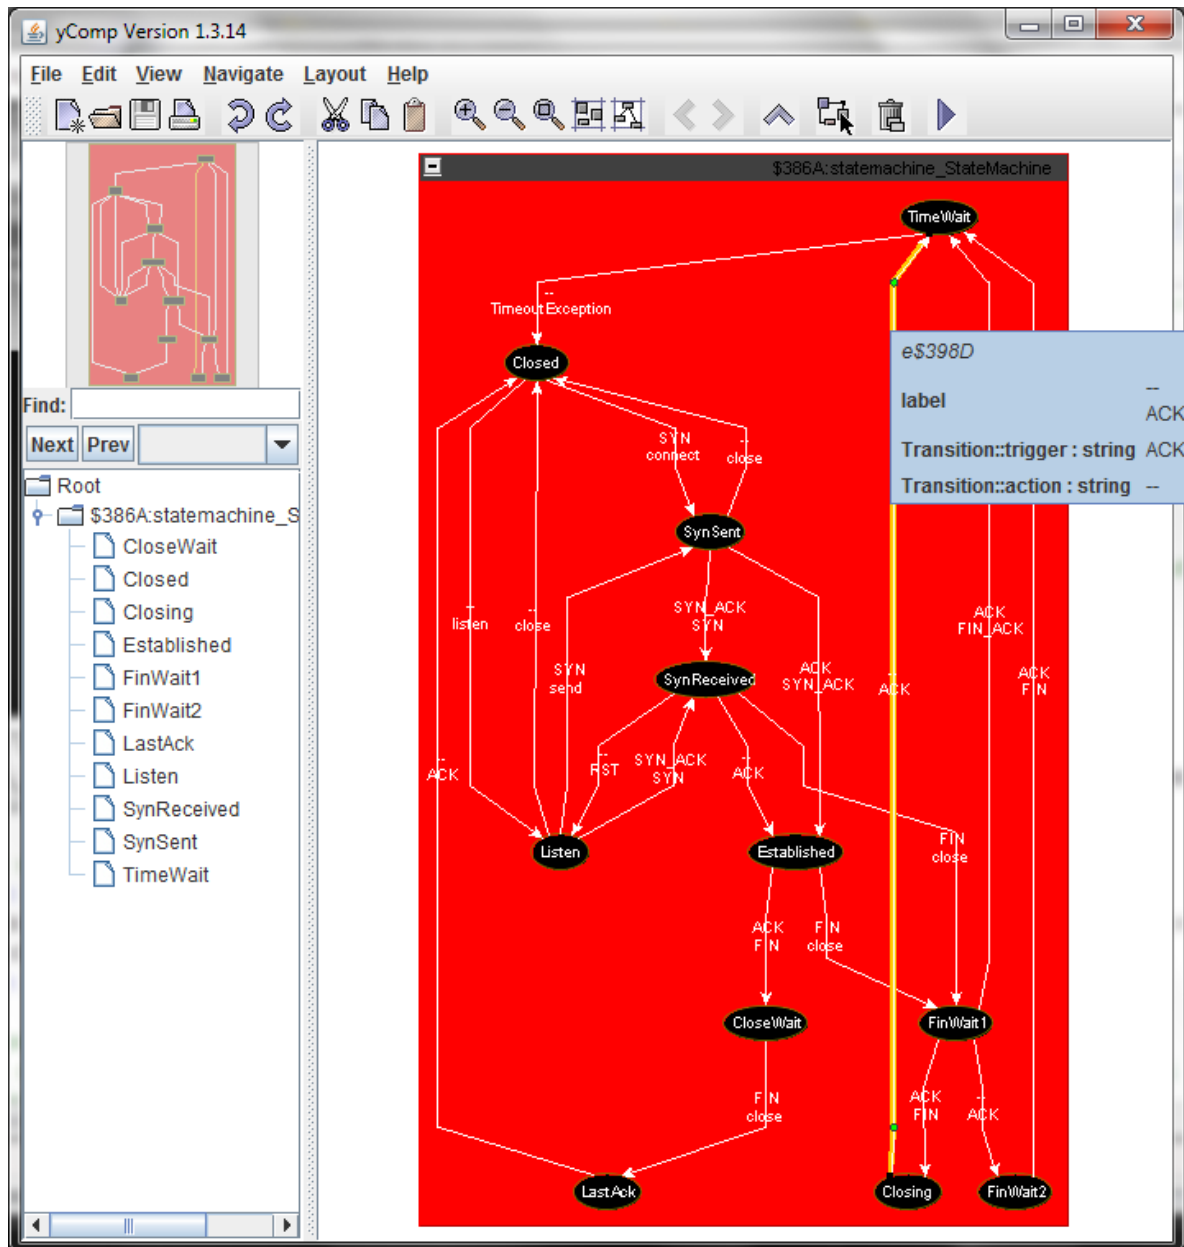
yComp Version 1.3.14

File Edit View Navigate Layout Help

Find:

Next Prev

Root
$386A:statemachine_S
CloseWait
Closed
Closing
Established
FinWait1
FinWait2
LastAck
Listen
SynReceived
SynSent
TimeWait

$386A:statemachine_StateMachine

TimeWait
--
TimeoutException
Closed
SYN connect
-- close
SynSent
-- listen
-- close
SYN_ACK SYN
SYN send
SynReceived
ACK SYN_ACK
ACK
ACK FIN_ACK
ACK FIN
-- ACK
-- RST
SYN_ACK SYN
-- ACK
Listen
Established
FIN close
ACK FIN
FIN close
CloseWait
FinWait1
FIN close
ACK FIN
-- ACK
LastAck
Closing
FinWait2

e$398D
label --
ACK
Transition::trigger : string ACK
Transition::action : string --